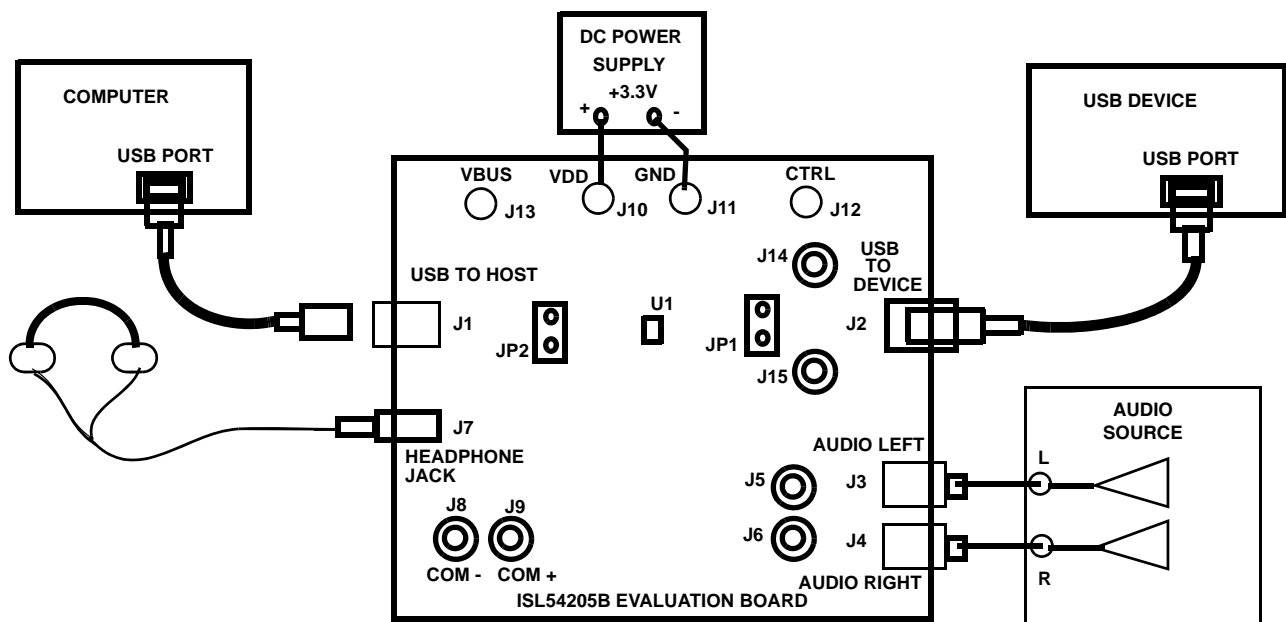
DC POWER SUPPLY
+3.3V
+
-

COMPUTER
USB PORT

USB DEVICE
USB PORT

VBUS
J13
VDD
J10
GND
J11
CTRL
J12

J14
USB TO DEVICE
USB TO HOST
J1
U1
JP2
JP1
J2
J15

J7
HEADPHONE JACK

AUDIO SOURCE
AUDIO LEFT
L
J5
J3
J6
J4
AUDIO RIGHT
R

J8
J9
COM -
COM +
ISL54205B EVALUATION BOARD